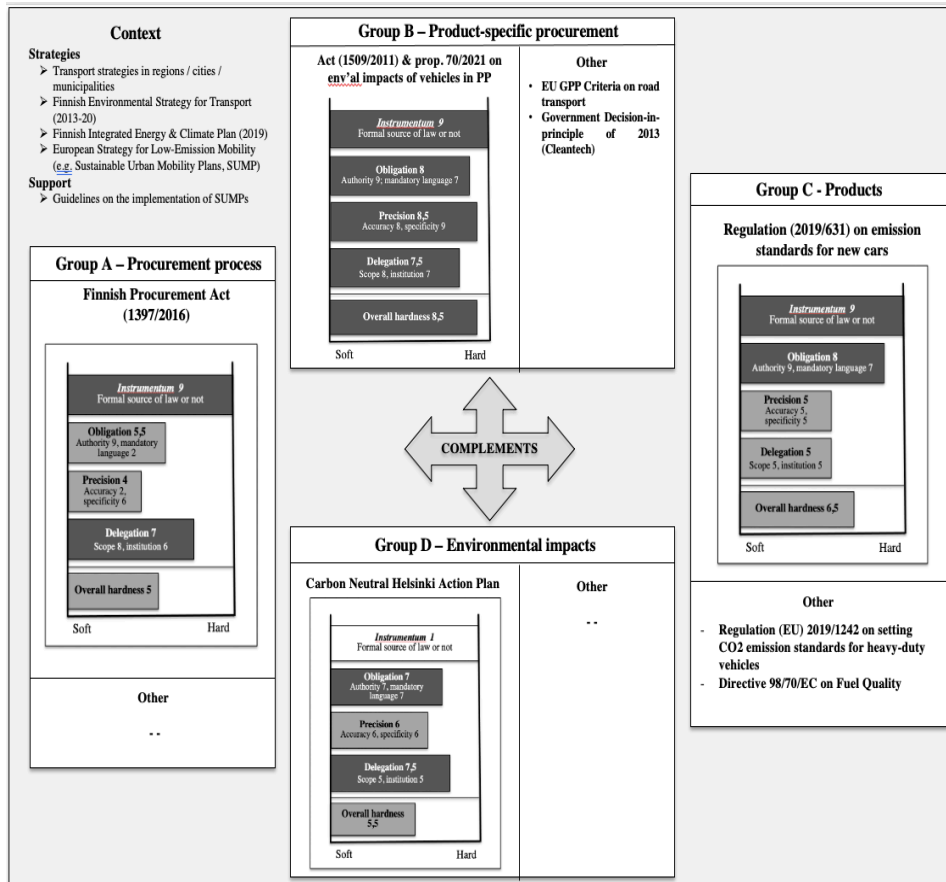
Context
Strategies
➢ Transport strategies in regions / cities / municipalities
➢ Finnish Environmental Strategy for Transport (2013-20)
➢ Finnish Integrated Energy & Climate Plan (2019)
➢ European Strategy for Low-Emission Mobility (e.g. Sustainable Urban Mobility Plans, SUMP)
Support
➢ Guidelines on the implementation of SUMPs

Group A – Procurement process

Finnish Procurement Act (1397/2016)

Instrumentum 9
Formal source of law or not

Obligation 5,5
Authority 9, mandatory language 2

Precision 4
Accuracy 2, specificity 6

Delegation 7
Scope 8, institution 6

Overall hardness 5

Soft
Hard

Other

--

Group B – Product-specific procurement

Act (1509/2011) & prop. 70/2021 on env'al impacts of vehicles in PP

Instrumentum 9
Formal source of law or not

Obligation 8
Authority 9; mandatory language 7

Precision 8,5
Accuracy 8, specificity 9

Delegation 7,5
Scope 8, institution 7

Overall hardness 8,5

Soft
Hard

Other
• EU GPP Criteria on road transport
• Government Decision-in-principle of 2013 (Cleantech)

COMPLEMENTS

Group D – Environmental impacts

Carbon Neutral Helsinki Action Plan

Instrumentum 1
Formal source of law or not

Obligation 7
Authority 7, mandatory language 7

Precision 6
Accuracy 6, specificity 6

Delegation 7,5
Scope 5, institution 5

Overall hardness 5,5

Soft
Hard

Other

--

Group C - Products

Regulation (2019/631) on emission standards for new cars

Instrumentum 9
Formal source of law or not

Obligation 8
Authority 9, mandatory language 7

Precision 5
Accuracy 5, specificity 5

Delegation 5
Scope 5, institution 5

Overall hardness 6,5

Soft
Hard

Other

- Regulation (EU) 2019/1242 on setting CO2 emission standards for heavy-duty vehicles
- Directive 98/70/EC on Fuel Quality